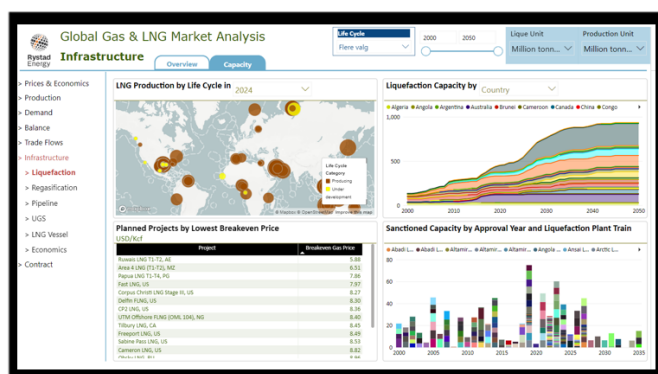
Rystad Energy

Global Gas & LNG Market Analysis

Infrastructure

Overview | Capacity

Life Cycle
Flere valg

2000 2050

Lique Unit
Million tonn...

Production Unit
Million tonn...

> Prices & Economics
> Production
> Demand
> Balance
> Trade Flows
> Infrastructure
> Liquefaction
> Regasification
> Pipeline
> UGS
> LNG Vessel
> Economics
> Contract

LNG Production by Life Cycle in 2024

Life Cycle Category
Producing
Under development

© Mapbox © OpenStreetMap Improve this map

Liquefaction Capacity by Country

Algeria Angola Argentina Australia Brunei Cameroon Canada China Congo

1,000
500
0

2000 2010 2020 2030 2040 2050

Planned Projects by Lowest Breakeven Price
USD/Kcf

| Project | Breakeven Gas Price |
|---|---|
| Ruwais LNG (T1-T2), AE | 5.88 |
| Area 4 LNG (T1-T2), MZ | 6.51 |
| Papua LNG T1-T4, PG | 7.86 |
| Fast LNG, US | 7.97 |
| Corpus Christi LNG Stage III, US | 8.27 |
| Delfin FLNG, US | 8.30 |
| CP2 LNG, US | 8.36 |
| UTM Offshore FLNG (OML 104), NG | 8.40 |
| Tilbury LNG, CA | 8.45 |
| Freeport LNG, US | 8.49 |
| Sabine Pass LNG, US | 8.53 |
| Cameron LNG, US | 8.82 |
| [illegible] | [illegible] |

Sanctioned Capacity by Approval Year and Liquefaction Plant Train

Abadi L... Abadi L... Altamir... Altamir... Altamir... Angola ... Ansai L... Arctic L...

2000 2005 2010 2015 2020 2025 2030 2035